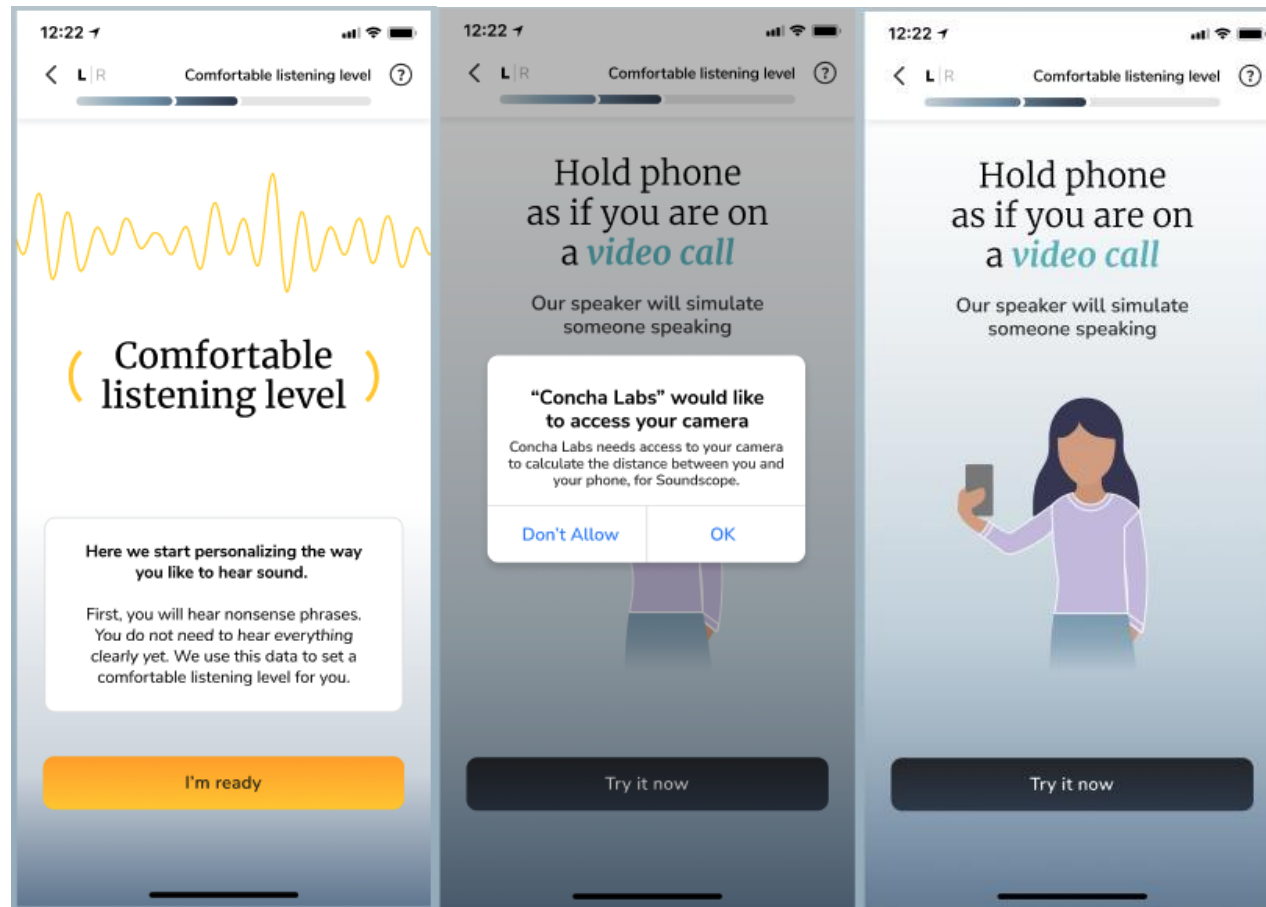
12:22

L | R Comfortable listening level ?

Comfortable listening level

Here we start personalizing the way you like to hear sound.

First, you will hear nonsense phrases. You do not need to hear everything clearly yet. We use this data to set a comfortable listening level for you.

I'm ready

12:22

L | R Comfortable listening level ?

Hold phone as if you are on a video call

Our speaker will simulate someone speaking

"Concha Labs" would like to access your camera

Concha Labs needs access to your camera to calculate the distance between you and your phone, for Soundscope.

Don't Allow OK

Try it now

12:22

L | R Comfortable listening level ?

Hold phone as if you are on a video call

Our speaker will simulate someone speaking

Try it now